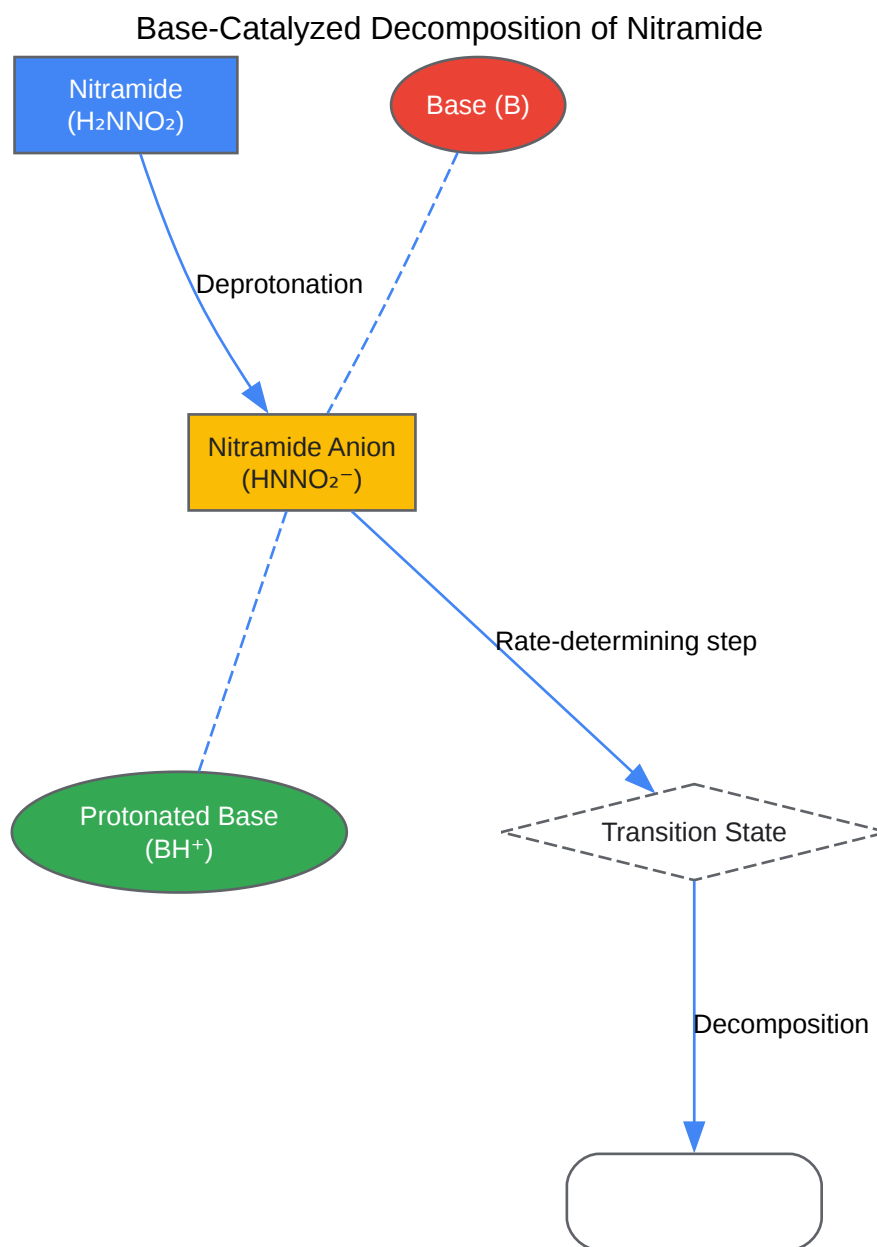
Base-Catalyzed Decomposition of Nitramide

Nitramide ($H_2NNO_2$)

Base (B)

Deprotonation

Nitramide Anion ($HNNO_2^-$)

Rate-determining step

Protonated Base ($BH^+$)

Transition State

Decomposition